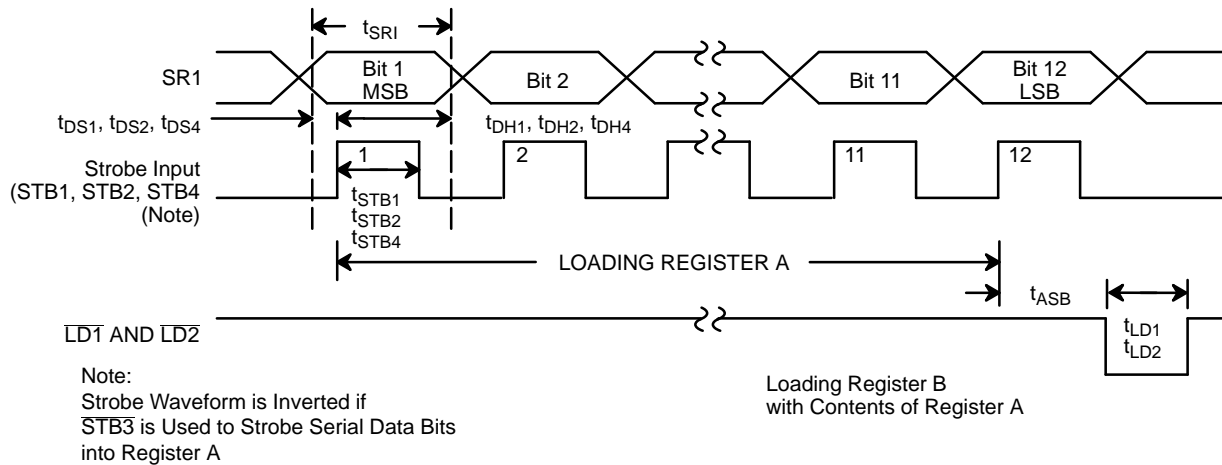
$t_{SRI}$

SR1

Bit 1 MSB

Bit 2

Bit 11

Bit 12 LSB

$t_{DS1}$, $t_{DS2}$, $t_{DS4}$

$t_{DH1}$, $t_{DH2}$, $t_{DH4}$

Strobe Input (STB1, STB2, STB4 (Note)

1

2

11

12

$t_{STB1}$
$t_{STB2}$
$t_{STB4}$

LOADING REGISTER A

$t_{ASB}$

$\overline{LD1}$ AND $\overline{LD2}$

$t_{LD1}$
$t_{LD2}$

Note:
Strobe Waveform is Inverted if $\overline{STB3}$ is Used to Strobe Serial Data Bits into Register A

Loading Register B with Contents of Register A